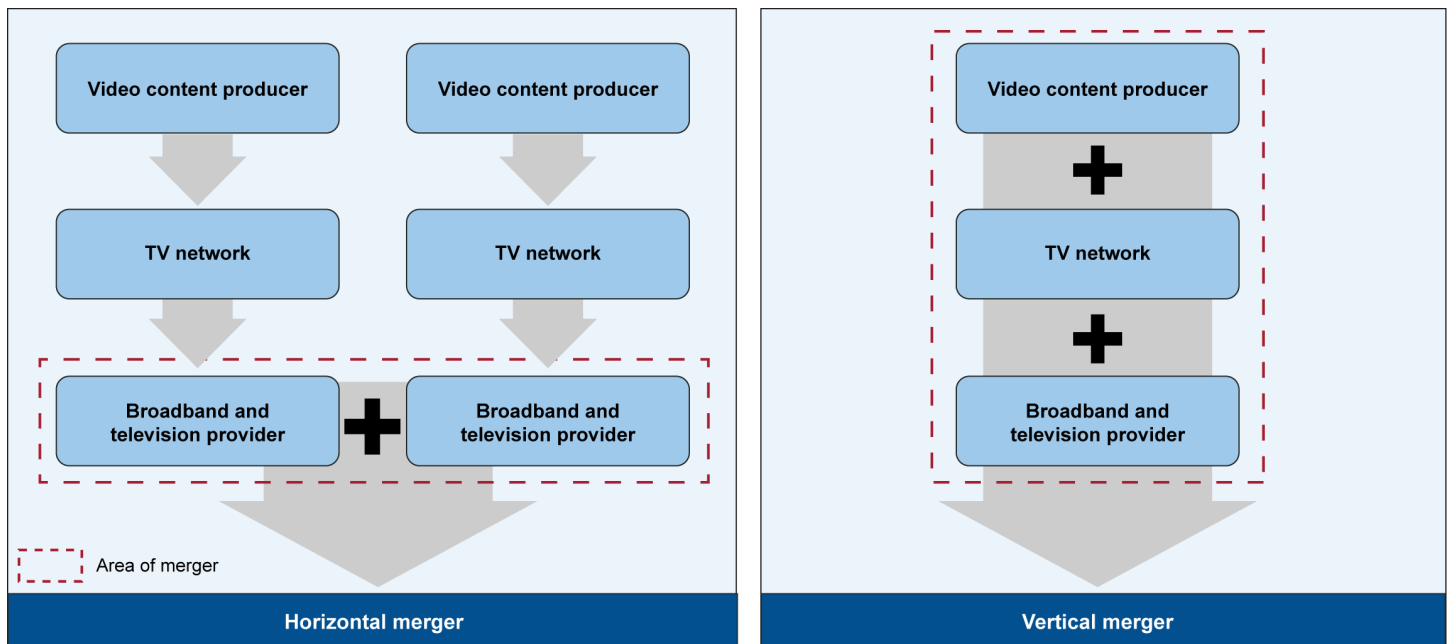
Video content producer

Video content producer

TV network

TV network

Broadband and television provider

Broadband and television provider

Area of merger

Horizontal merger

Video content producer

TV network

Broadband and television provider

Vertical merger